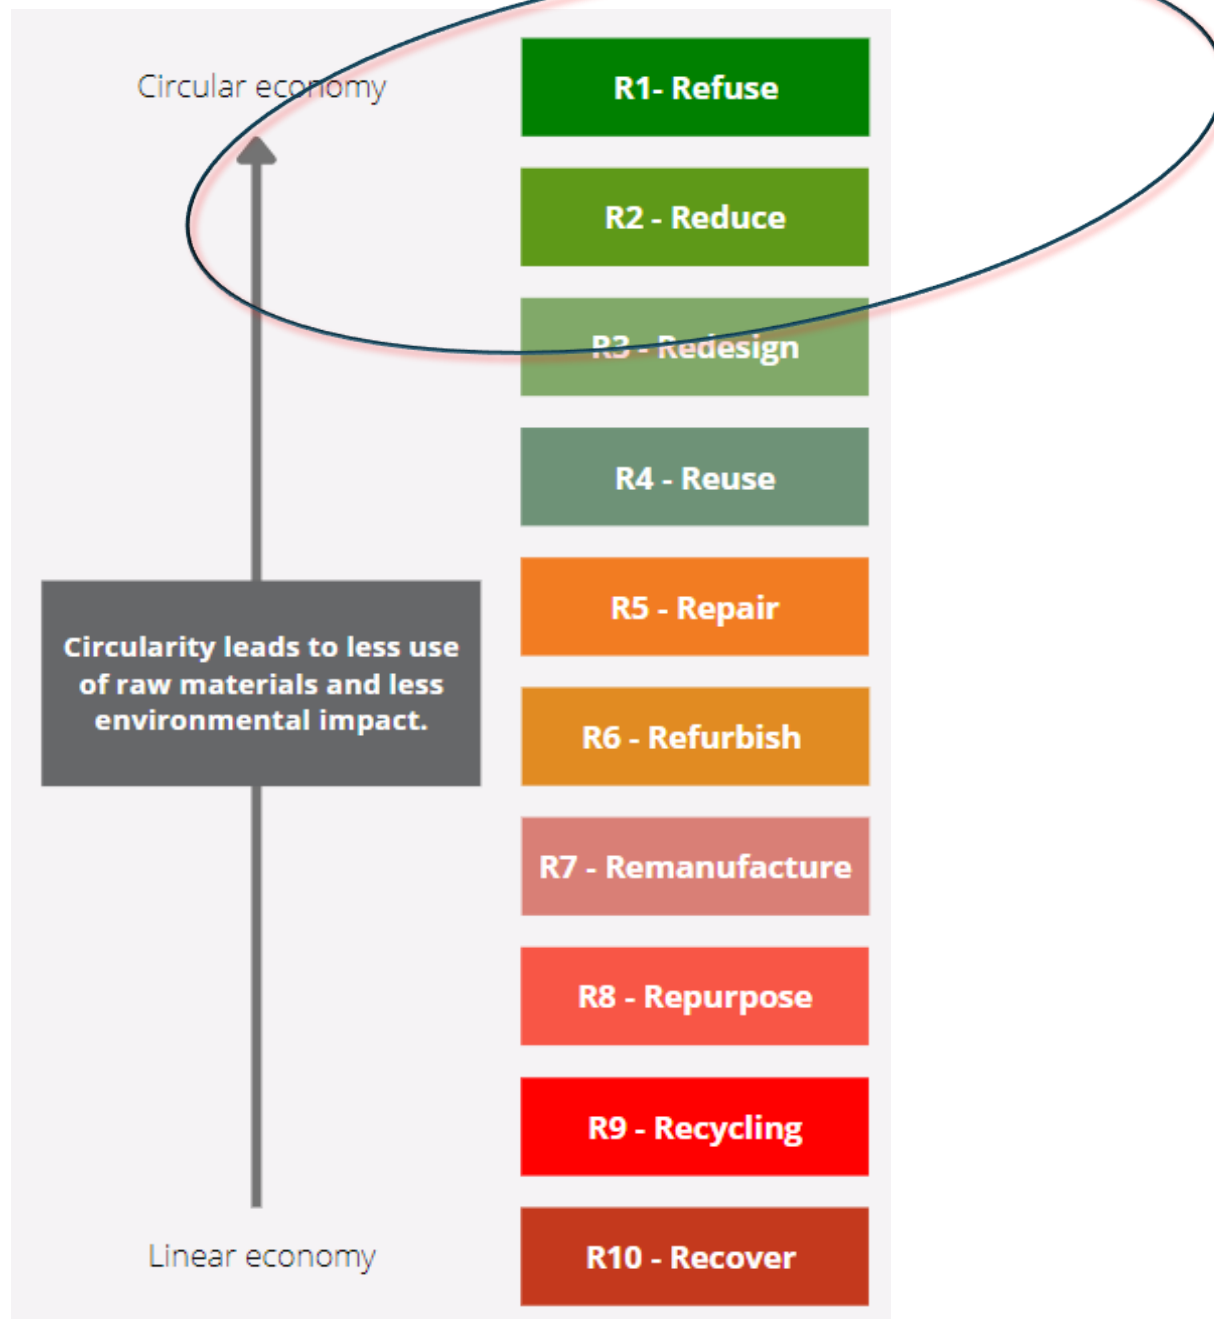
Circular economy

R1- Refuse

R2 - Reduce

R3 - Redesign

R4 - Reuse

Circularity leads to less use of raw materials and less environmental impact.

R5 - Repair

R6 - Refurbish

R7 - Remanufacture

R8 - Repurpose

R9 - Recycling

Linear economy

R10 - Recover